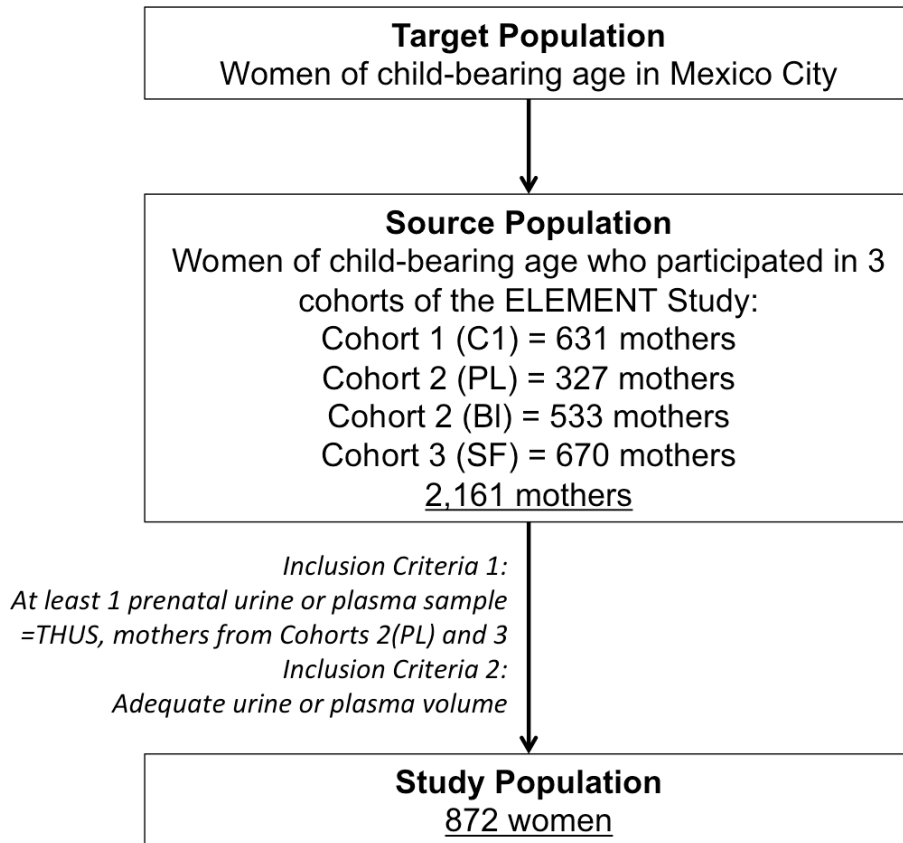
**Target Population**
Women of child-bearing age in Mexico City

**Source Population**
Women of child-bearing age who participated in 3 cohorts of the ELEMENT Study:
Cohort 1 (C1) = 631 mothers
Cohort 2 (PL) = 327 mothers
Cohort 2 (BI) = 533 mothers
Cohort 3 (SF) = 670 mothers
2,161 mothers

*Inclusion Criteria 1:*
*At least 1 prenatal urine or plasma sample*
*=THUS, mothers from Cohorts 2(PL) and 3*
*Inclusion Criteria 2:*
*Adequate urine or plasma volume*

**Study Population**
872 women